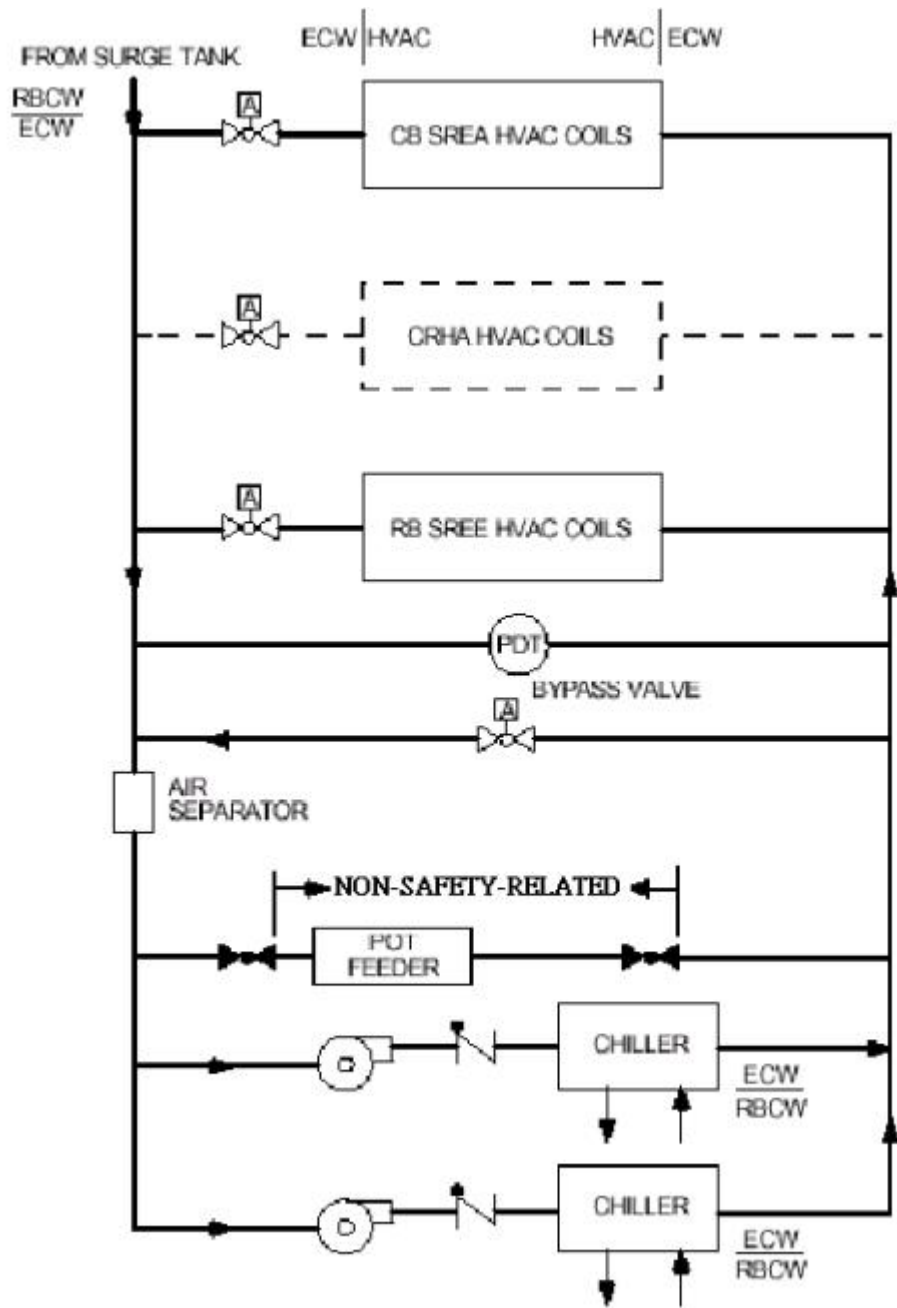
FROM SURGE TANK

ECW | HVAC

HVAC | ECW

$\frac{RBCW}{ECW}$

A

CB SREA HVAC COILS

A

CRHA HVAC COILS

A

RB SREE HVAC COILS

PDT

BYPASS VALVE

A

AIR SEPARATOR

NON-SAFETY-RELATED

POT FEEDER

CHILLER

$\frac{ECW}{RBCW}$

CHILLER

$\frac{ECW}{RBCW}$